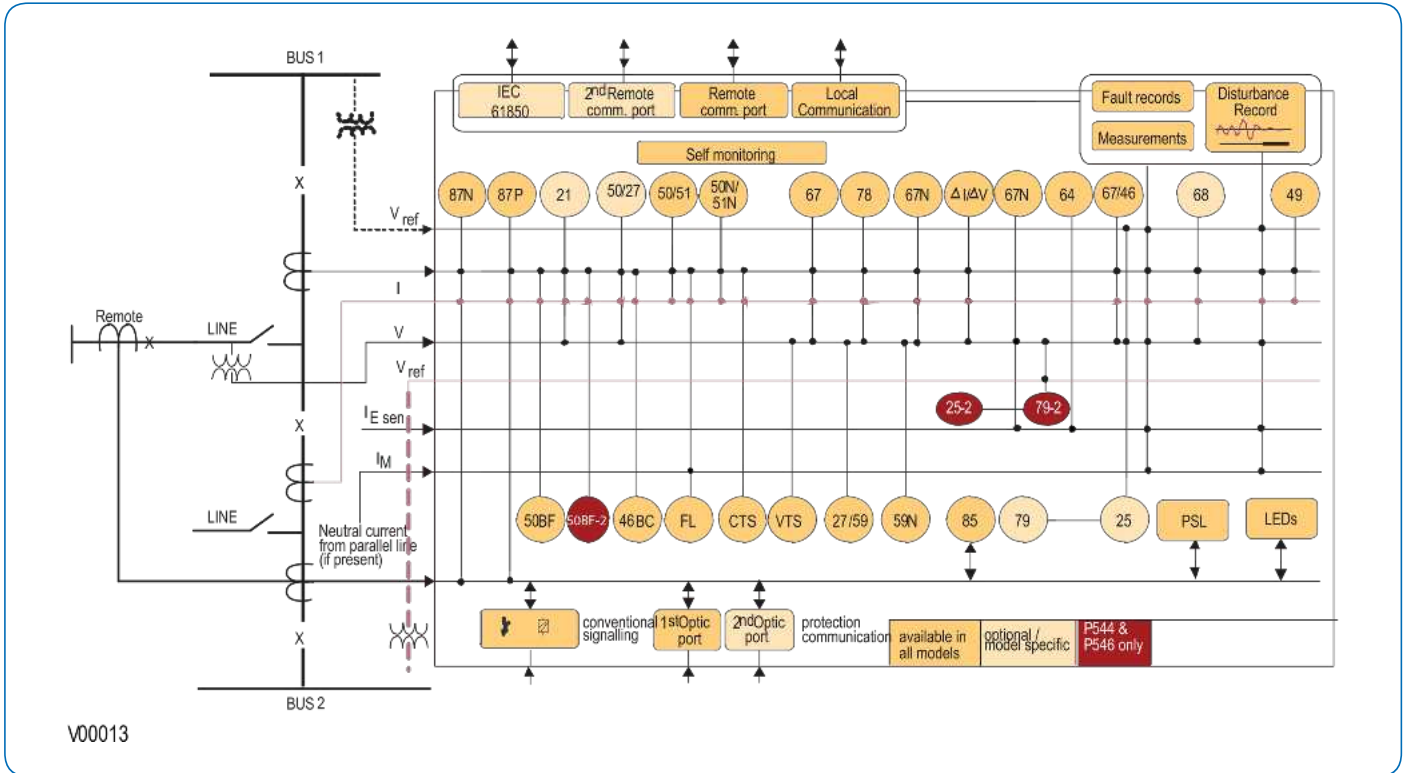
BUS 1

IEC 61850

2$^{nd}$Remote comm. port

Remote comm. port

Local Communication

Fault records

Disturbance Record

Measurements

Self monitoring

87N 87P 21 50/27 50/51 50N/51N 67 78 67N $\Delta I/\Delta V$ 67N 64 67/46 68 49

X

V$_{ref}$

I

V

V$_{ref}$

Remote

X

LINE

X

I$_{E\ sen}$

I$_M$

25-2

79-2

LINE

Neutral current from parallel line (if present)

50BF 50BF-2 46BC FL CTS VTS 27/59 59N 85 79 25 PSL LEDs

X

conventional signalling

1stOptic port

2ndOptic port

protection communication

available in all models

optional / model specific

P544 & P546 only

BUS 2

V00013